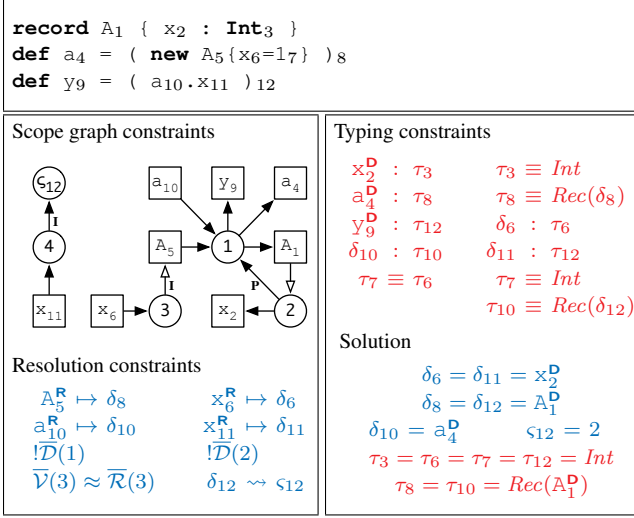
**record** $A_1$ { $x_2$ : **Int**$_3$ }
**def** $a_4$ = ( **new** $A_5\{x_6=1_7\}$ )$_8$
**def** $y_9$ = ( $a_{10}.x_{11}$ )$_{12}$

Scope graph constraints

$\varsigma_{12}$

I

4

$x_{11}$

$a_{10}$

$y_9$

$a_4$

$A_5$

1

$A_1$

I

$x_6$

3

P

$x_2$

2

Resolution constraints

$A_5^{\mathbf{R}} \mapsto \delta_8$ $\quad$ $x_6^{\mathbf{R}} \mapsto \delta_6$

$a_{10}^{\mathbf{R}} \mapsto \delta_{10}$ $\quad$ $x_{11}^{\mathbf{R}} \mapsto \delta_{11}$

$!\overline{\mathcal{D}}(1)$ $\quad$ $!\overline{\mathcal{D}}(2)$

$\overline{\mathcal{V}}(3) \approx \overline{\mathcal{R}}(3)$ $\quad$ $\delta_{12} \rightsquigarrow \varsigma_{12}$

Typing constraints

$x_2^{\mathbf{D}}$ : $\tau_3$ $\quad$ $\tau_3 \equiv Int$

$a_4^{\mathbf{D}}$ : $\tau_8$ $\quad$ $\tau_8 \equiv Rec(\delta_8)$

$y_9^{\mathbf{D}}$ : $\tau_{12}$ $\quad$ $\delta_6$ : $\tau_6$

$\delta_{10}$ : $\tau_{10}$ $\quad$ $\delta_{11}$ : $\tau_{12}$

$\tau_7 \equiv \tau_6$ $\quad$ $\tau_7 \equiv Int$

$\tau_{10} \equiv Rec(\delta_{12})$

Solution

$\delta_6 = \delta_{11} = x_2^{\mathbf{D}}$

$\delta_8 = \delta_{12} = A_1^{\mathbf{D}}$

$\delta_{10} = a_4^{\mathbf{D}}$ $\quad$ $\varsigma_{12} = 2$

$\tau_3 = \tau_6 = \tau_7 = \tau_{12} = Int$

$\tau_8 = \tau_{10} = Rec(A_1^{\mathbf{D}})$